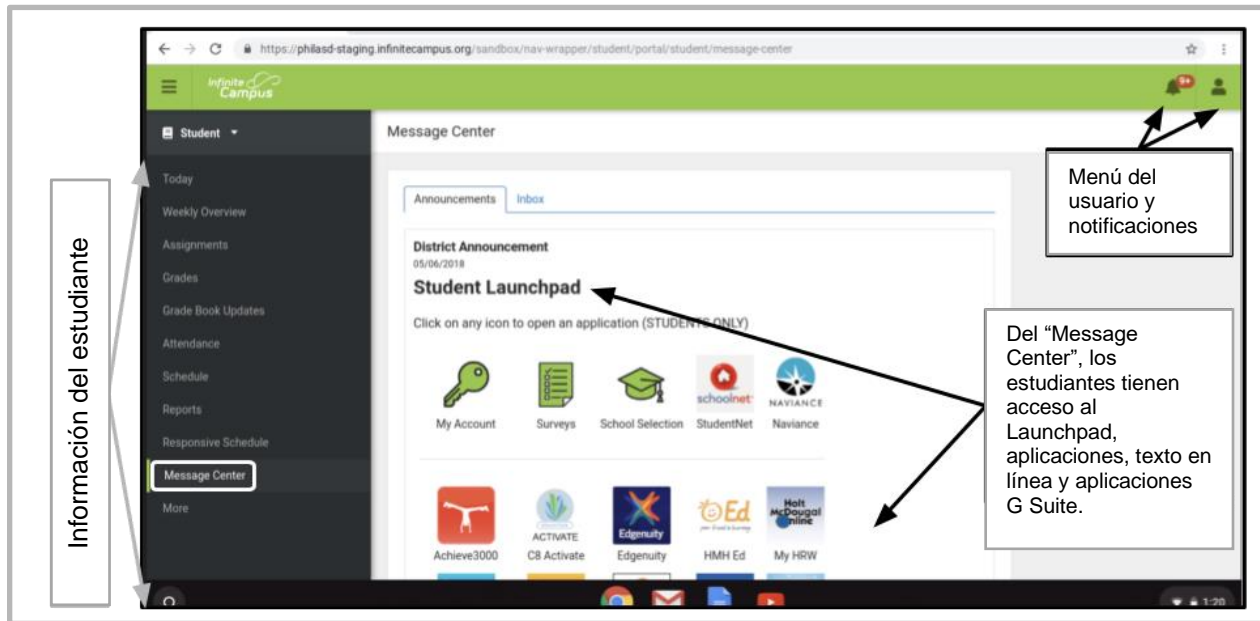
https://philasd-staging.infinitecampus.org/sandbox/nav-wrapper/student/portal/student/message-center

Infinite Campus

9+

Student

Message Center

Menú del usuario y notificaciones

Información del estudiante

Today
Weekly Overview
Assignments
Grades
Grade Book Updates
Attendance
Schedule
Reports
Responsive Schedule
Message Center
More

Announcements
Inbox

District Announcement
05/06/2018

Student Launchpad

Click on any icon to open an application (STUDENTS ONLY)

My Account
Surveys
School Selection
schoolnet
StudentNet
NAVIANCE
Naviance

Del "Message Center", los estudiantes tienen acceso al Launchpad, aplicaciones, texto en línea y aplicaciones G Suite.

Achieve3000
ACTIVATE
C8 Activate
Edgenuity
Edgenuity
Ed
HMH Ed
Holt McDougal Online
My HRW

1:20